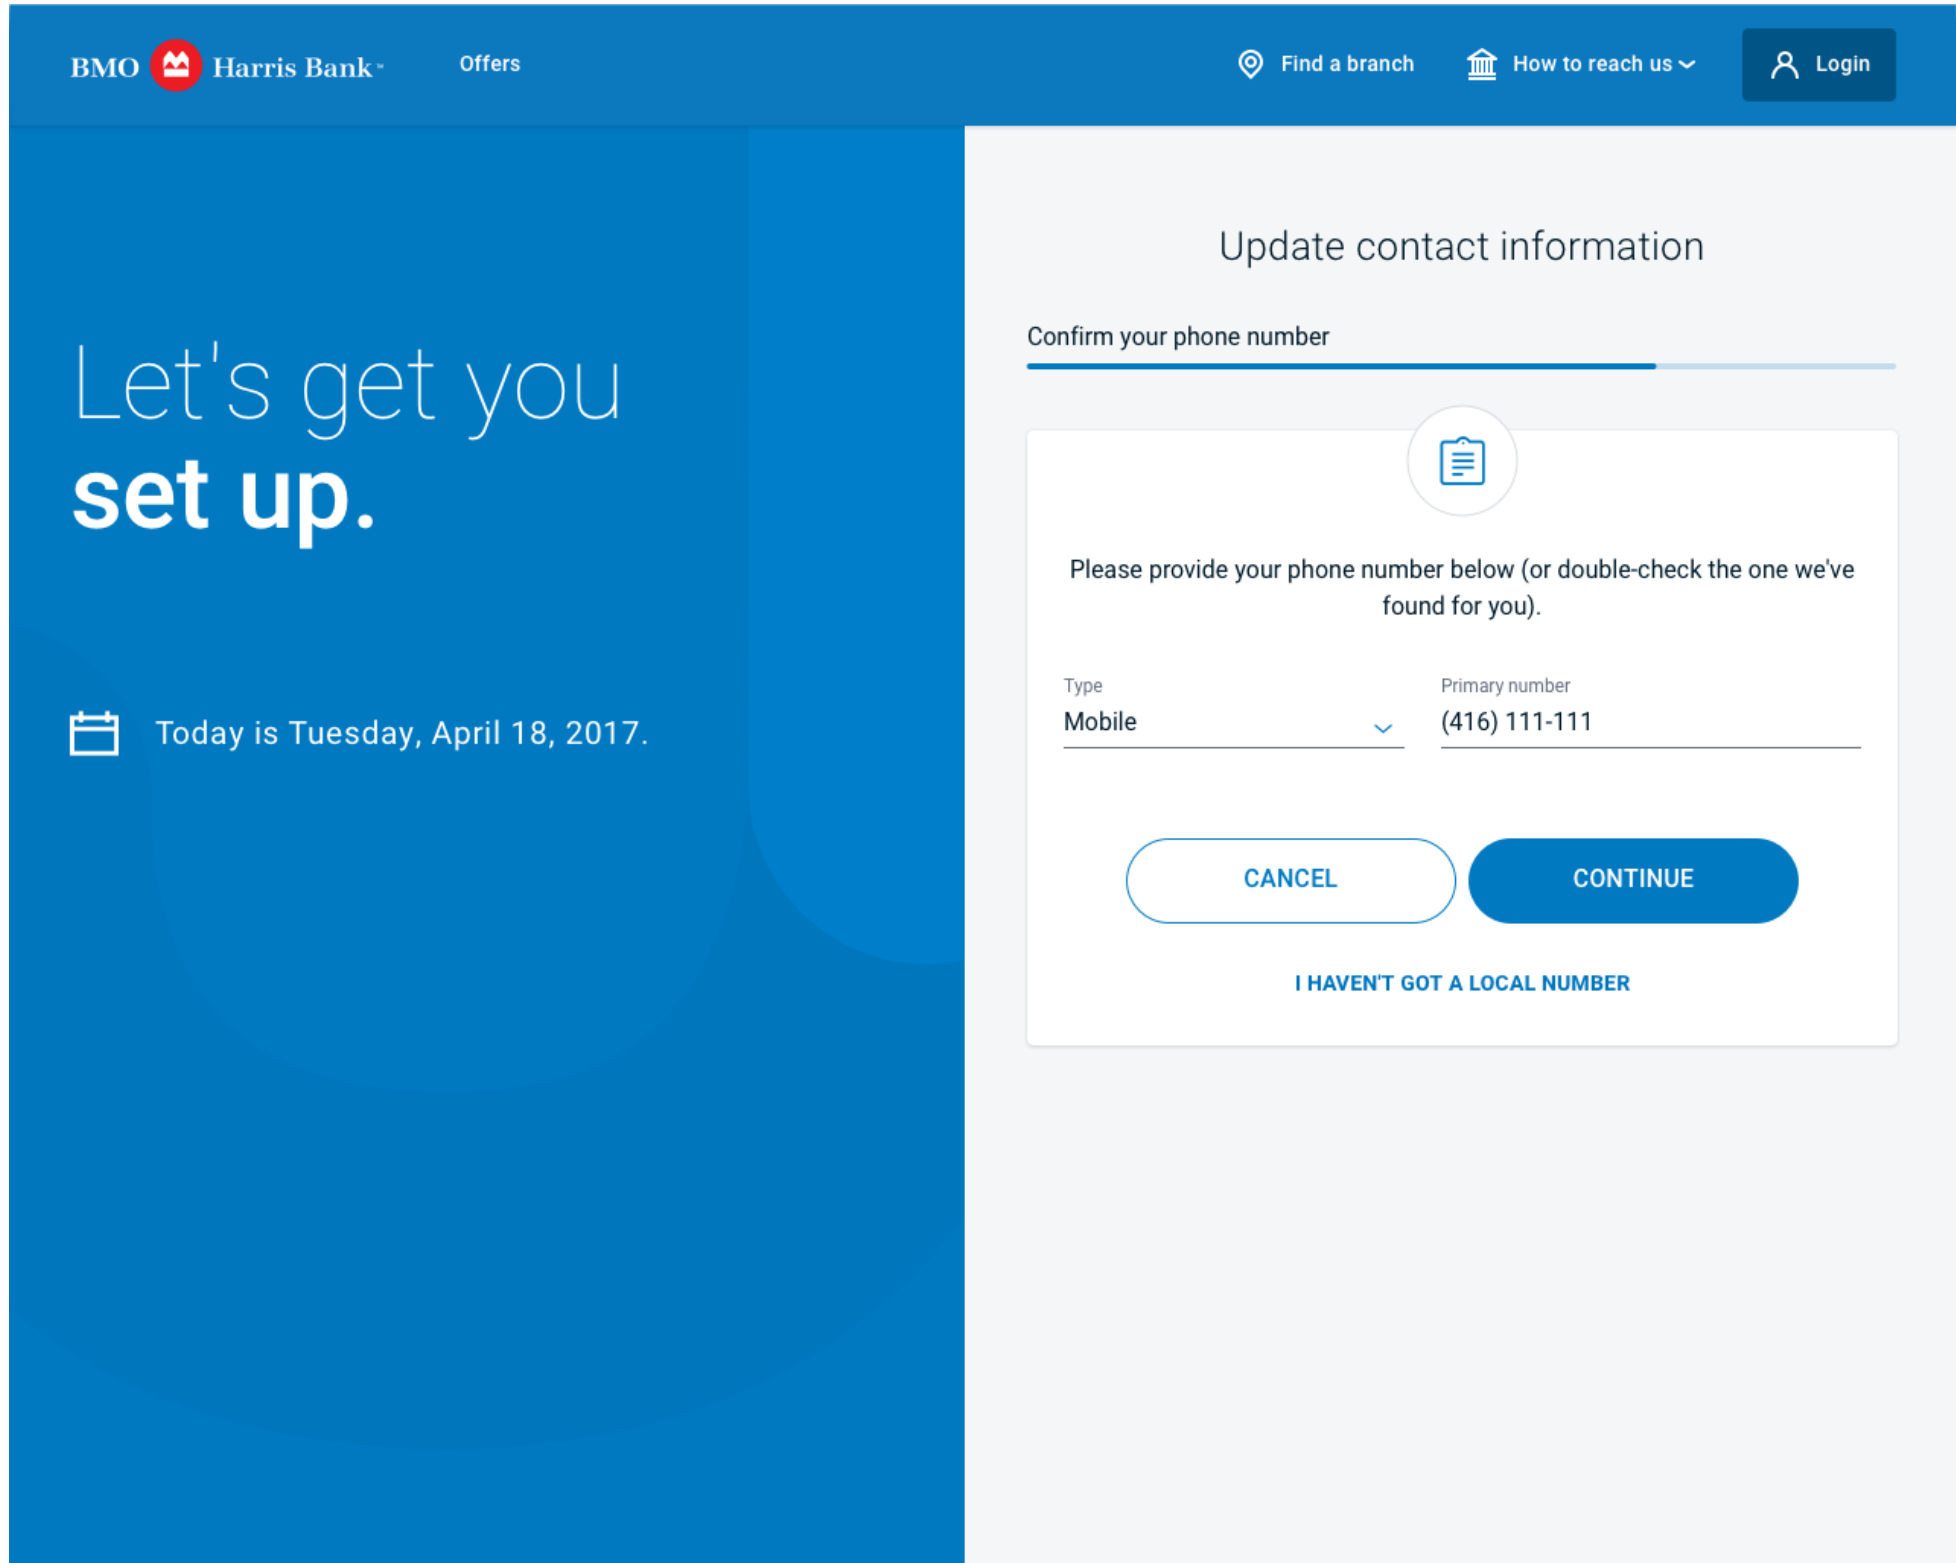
BMO Harris Bank

Offers

Find a branch

How to reach us

Login

Let's get you
set up.

Today is Tuesday, April 18, 2017.

Update contact information

Confirm your phone number

Please provide your phone number below (or double-check the one we've found for you).

Type
Mobile

Primary number
(416) 111-111

CANCEL

CONTINUE

I HAVEN'T GOT A LOCAL NUMBER